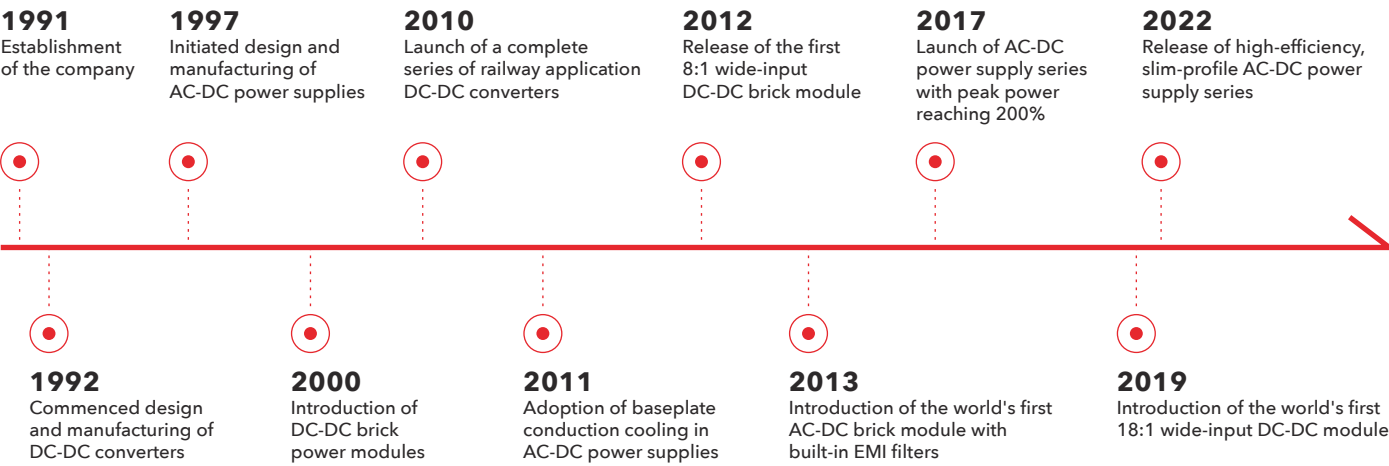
1991
Establishment of the company

1997
Initiated design and manufacturing of AC-DC power supplies

2010
Launch of a complete series of railway application DC-DC converters

2012
Release of the first 8:1 wide-input DC-DC brick module

2017
Launch of AC-DC power supply series with peak power reaching 200%

2022
Release of high-efficiency, slim-profile AC-DC power supply series

1992
Commenced design and manufacturing of DC-DC converters

2000
Introduction of DC-DC brick power modules

2011
Adoption of baseplate conduction cooling in AC-DC power supplies

2013
Introduction of the world's first AC-DC brick module with built-in EMI filters

2019
Introduction of the world's first 18:1 wide-input DC-DC module